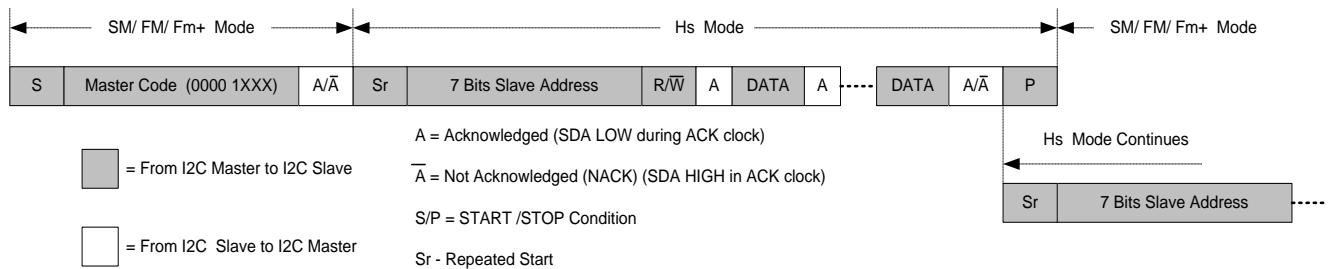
SM/ FM/ Fm+ Mode

Hs Mode

SM/ FM/ Fm+ Mode

S | Master Code (0000 1XXX) | A/$\overline{A}$ | Sr | 7 Bits Slave Address | R/$\overline{W}$ | A | DATA | A | DATA | A/$\overline{A}$ | P

A = Acknowledged (SDA LOW during ACK clock)

Hs Mode Continues

= From I2C Master to I2C Slave

$\overline{A}$ = Not Acknowledged (NACK) (SDA HIGH in ACK clock)

S/P = START /STOP Condition

Sr | 7 Bits Slave Address

= From I2C Slave to I2C Master

Sr - Repeated Start